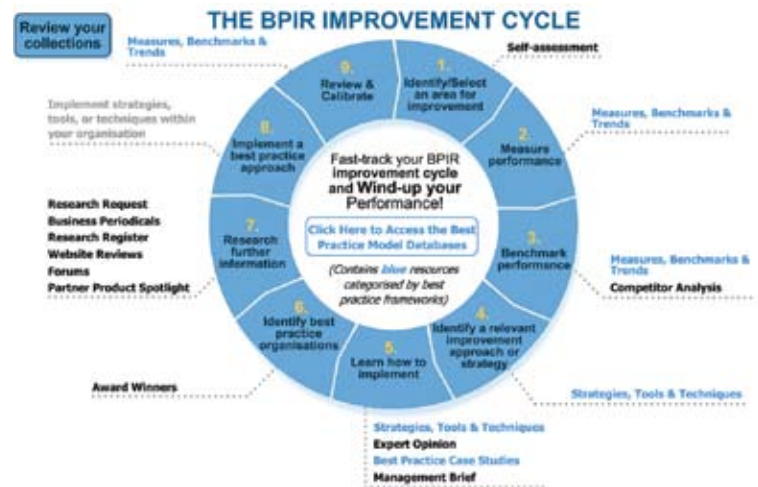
Review your collections

THE BPIR IMPROVEMENT CYCLE

Measures, Benchmarks & Trends

Self-assessment

9. Review & Calibrate

1. Identify/Select an area for improvement

Implement strategies, tools, or techniques within your organisation

8. Implement a best practice approach

Measures, Benchmarks & Trends

2. Measure performance

Fast-track your BPIR improvement cycle and Wind-up your Performance!

Click Here to Access the Best Practice Model Databases

(Contains blue resources categorised by best practice frameworks)

Research Request
Business Periodicals
Research Register
Website Reviews
Forums
Partner Product Spotlight

7. Research further information

3. Benchmark performance

Measures, Benchmarks & Trends
Competitor Analysis

6. Identify best practice organisations

4. Identify a relevant improvement approach or strategy

5. Learn how to implement

Award Winners

Strategies, Tools & Techniques

Strategies, Tools & Techniques
Expert Opinion
Best Practice Case Studies
Management Brief